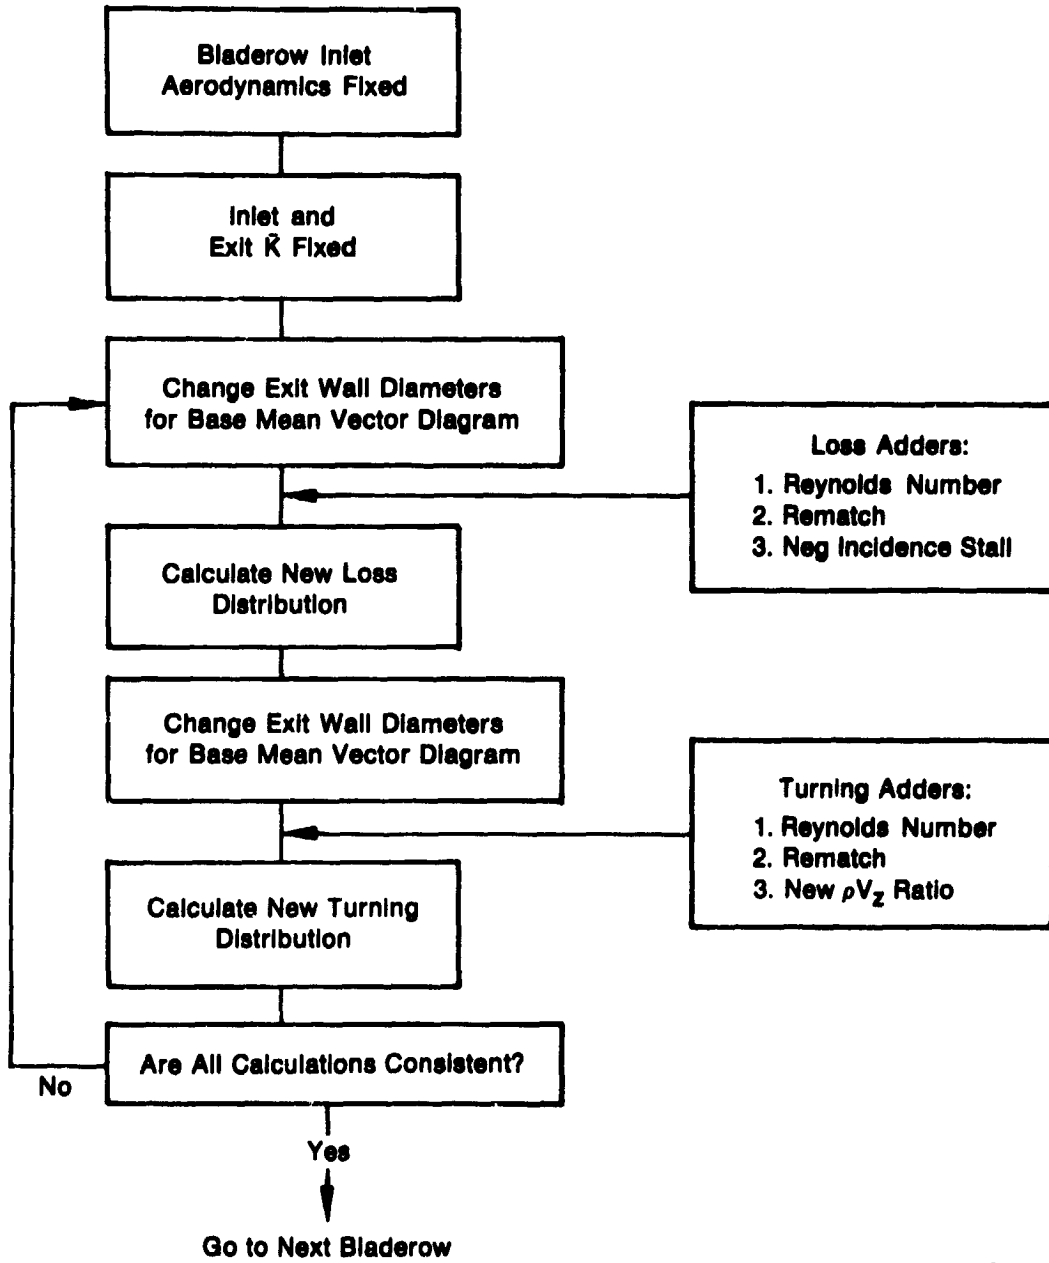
Bladerow Inlet Aerodynamics Fixed

Inlet and Exit $\bar{K}$ Fixed

Change Exit Wall Diameters for Base Mean Vector Diagram

Loss Adders:
1. Reynolds Number
2. Rematch
3. Neg Incidence Stall

Calculate New Loss Distribution

Change Exit Wall Diameters for Base Mean Vector Diagram

Turning Adders:
1. Reynolds Number
2. Rematch
3. New $\rho V_Z$ Ratio

Calculate New Turning Distribution

Are All Calculations Consistent?

No

Yes

Go to Next Bladerow